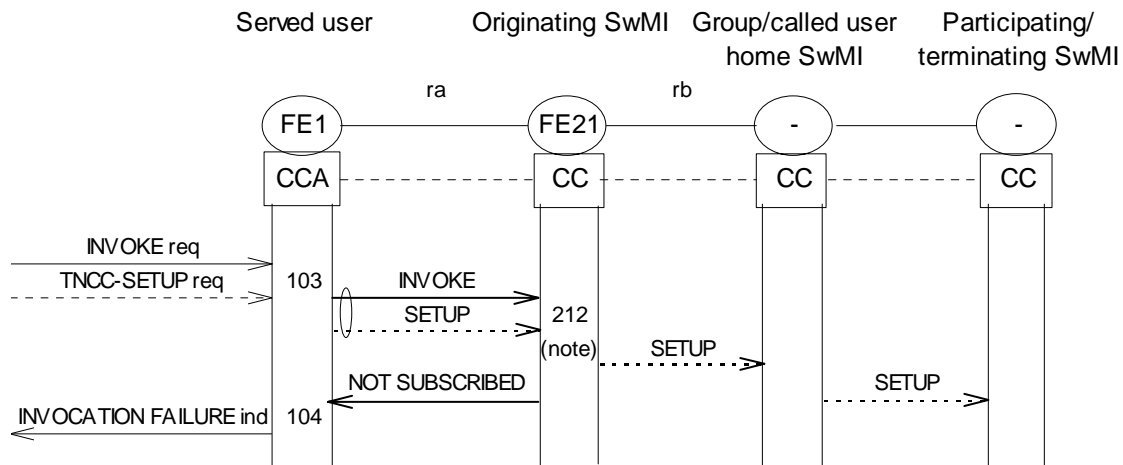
Served user

Originating SwMI

Group/called user home SwMI

Participating/ terminating SwMI

ra

rb

FE1

FE21

-

-

CCA

CC

CC

CC

INVOKE req

TNCC-SETUP req

103

INVOKE

SETUP

212

(note)

SETUP

NOT SUBSCRIBED

SETUP

INVOCATION FAILURE ind

104